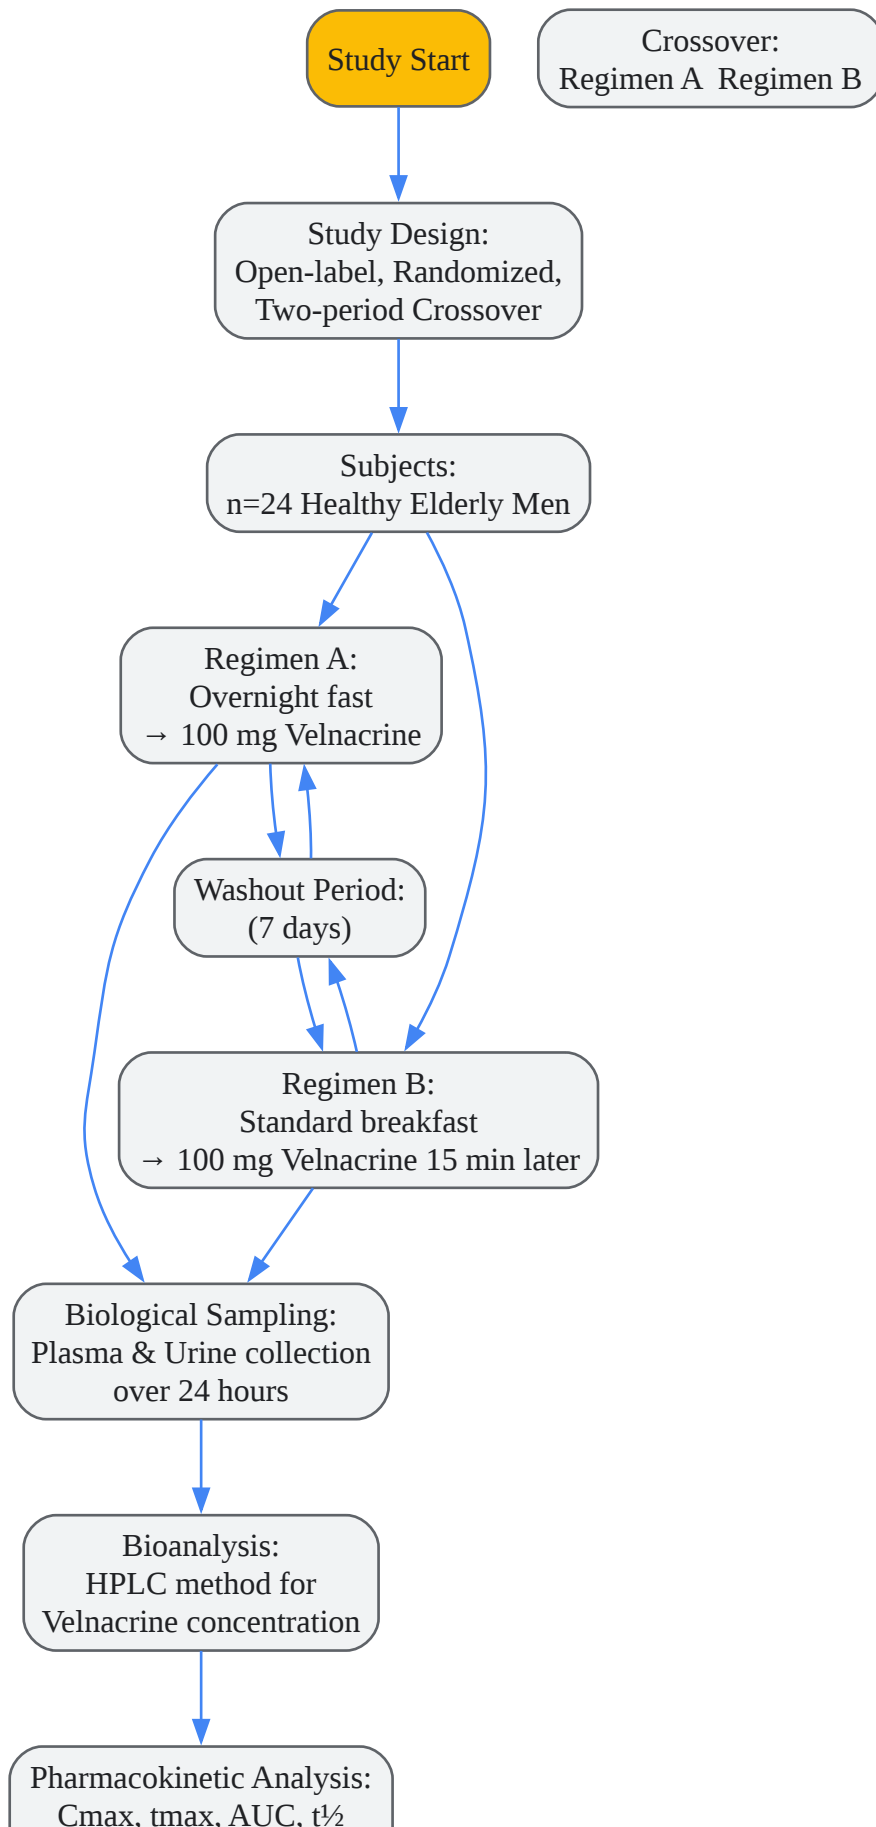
Study Start

Crossover:
Regimen A Regimen B

Study Design:
Open-label, Randomized,
Two-period Crossover

Subjects:
n=24 Healthy Elderly Men

Regimen A:
Overnight fast
→ 100 mg Velnacrine

Washout Period:
(7 days)

Regimen B:
Standard breakfast
→ 100 mg Velnacrine 15 min later

Biological Sampling:
Plasma & Urine collection
over 24 hours

Bioanalysis:
HPLC method for
Velnacrine concentration

Pharmacokinetic Analysis:
Cmax, tmax, AUC, t½